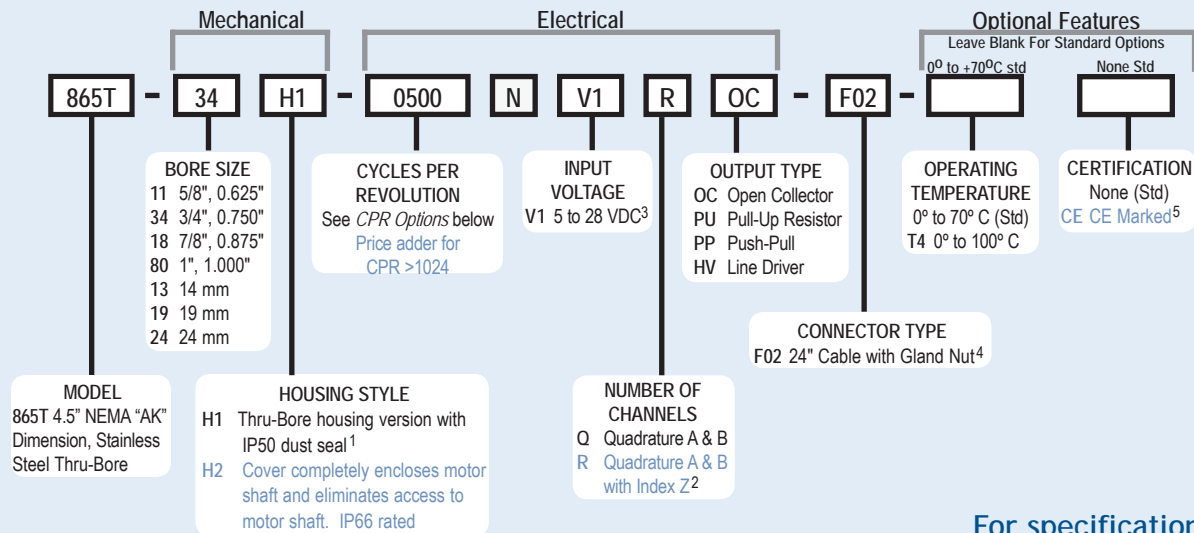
Mechanical

Electrical

Optional Features

Leave Blank For Standard Options

$0^{0}$ to $+70^{0}$C std

None Std

865T - 34 H1 - 0500 N V1 R OC - F02 -

BORE SIZE
11 5/8", 0.625"
34 3/4", 0.750"
18 7/8", 0.875"
80 1", 1.000"
13 14 mm
19 19 mm
24 24 mm

CYCLES PER REVOLUTION
See CPR Options below
Price adder for CPR >1024

INPUT VOLTAGE
V1 5 to 28 VDC$^{3}$

OUTPUT TYPE
OC Open Collector
PU Pull-Up Resistor
PP Push-Pull
HV Line Driver

OPERATING TEMPERATURE
0º to 70º C (Std)
T4 0º to 100º C

CERTIFICATION
None (Std)
CE CE Marked$^{5}$

CONNECTOR TYPE
F02 24" Cable with Gland Nut$^{4}$

MODEL
865T 4.5" NEMA "AK" Dimension, Stainless Steel Thru-Bore

HOUSING STYLE
H1 Thru-Bore housing version with IP50 dust seal$^{1}$
H2 Cover completely encloses motor shaft and eliminates access to motor shaft. IP66 rated

NUMBER OF CHANNELS
Q Quadrature A & B
R Quadrature A & B with Index Z$^{2}$

For specification